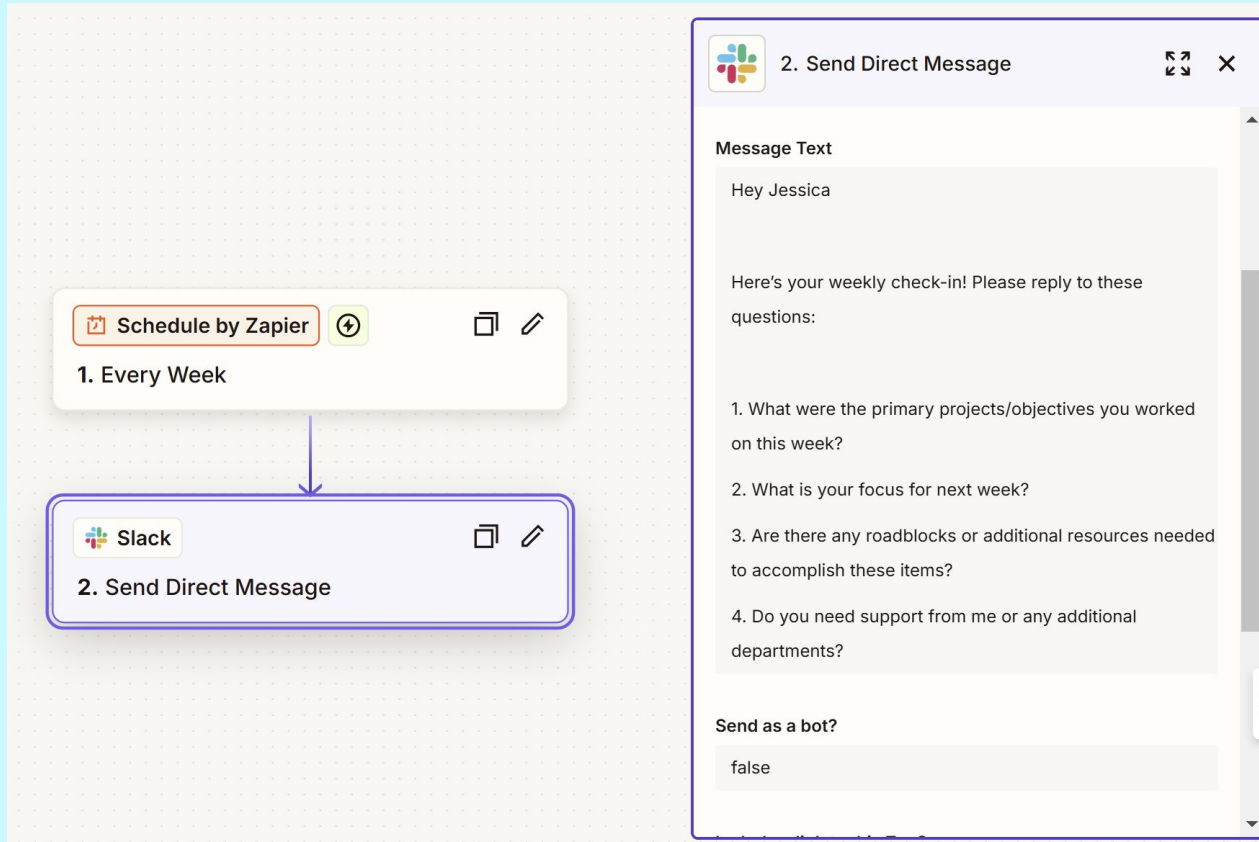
Schedule by Zapier

1. Every Week

Slack

2. Send Direct Message

2. Send Direct Message

Message Text

Hey Jessica

Here's your weekly check-in! Please reply to these questions:

1. What were the primary projects/objectives you worked on this week?

2. What is your focus for next week?

3. Are there any roadblocks or additional resources needed to accomplish these items?

4. Do you need support from me or any additional departments?

Send as a bot?

false

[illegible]